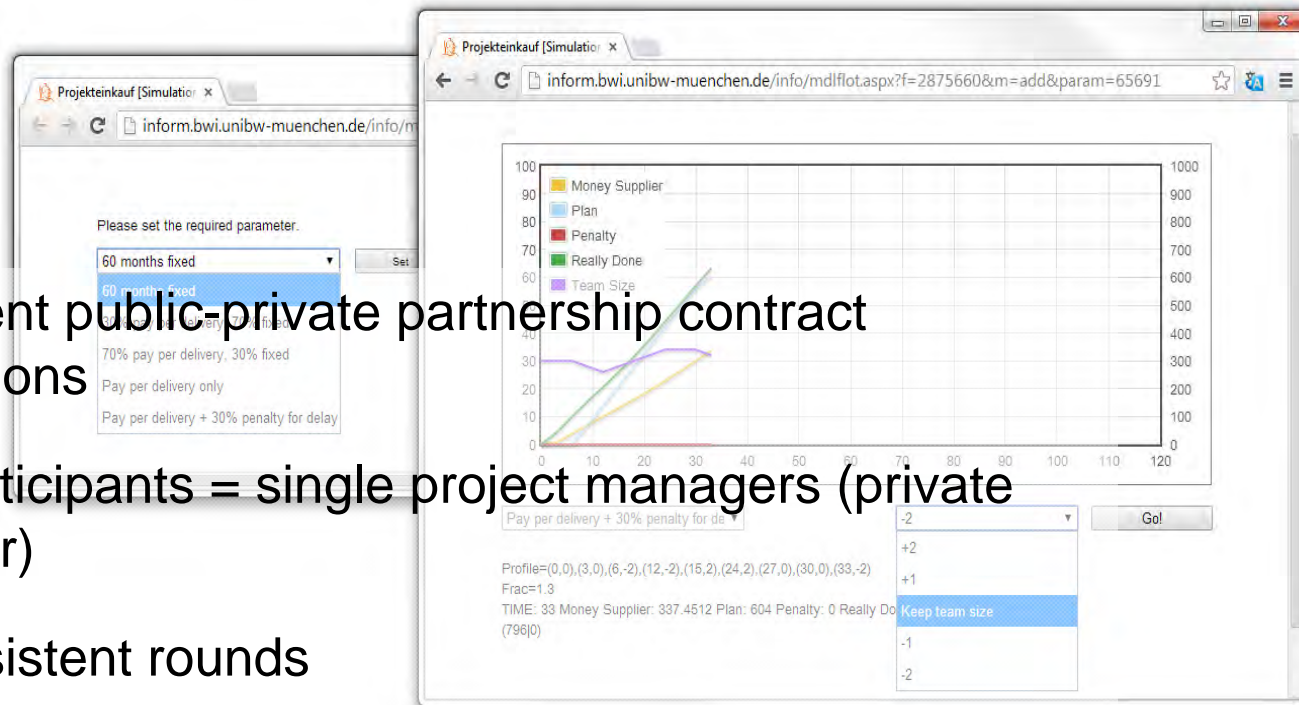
Projekteinkauf [Simulatio ×

inform.bwi.unibw-muenchen.de/info/m

Please set the required parameter.

60 months fixed

Set

60 months fixed

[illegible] delivery, 70% fixed

70% pay per delivery, 30% fixed

Pay per delivery only

Pay per delivery + 30% penalty for delay

ent public-private partnership contract
ons

ticipants = single project managers (private
r)

sistent rounds

Projekteinkauf [Simulatio ×

inform.bwi.unibw-muenchen.de/info/mdlflot.aspx?f=2875660&m=add&param=65691

Money Supplier
Plan
Penalty
Really Done
Team Size

| | | | | | | | | | | | | | |
|---|---|---|---|---|---|---|---|---|---|---|---|---|---|
| 100 | 90 | 80 | 70 | 60 | 50 | 40 | 30 | 20 | 10 | 0 | | | |
| 1000 | 900 | 800 | 700 | 600 | 500 | 400 | 300 | 200 | 100 | 0 | | | |
| 0 | 10 | 20 | 30 | 40 | 50 | 60 | 70 | 80 | 90 | 100 | 110 | 120 | |

Pay per delivery + 30% penalty for de

-2

Go!

+2

+1

Keep team size

-1

-2

Profile=(0,0),(3,0),(6,-2),(12,-2),(15,2),(24,2),(27,0),(30,0),(33,-2)
Frac=1.3
TIME: 33 Money Supplier: 337.4512 Plan: 604 Penalty: 0 Really Do
(796|0)